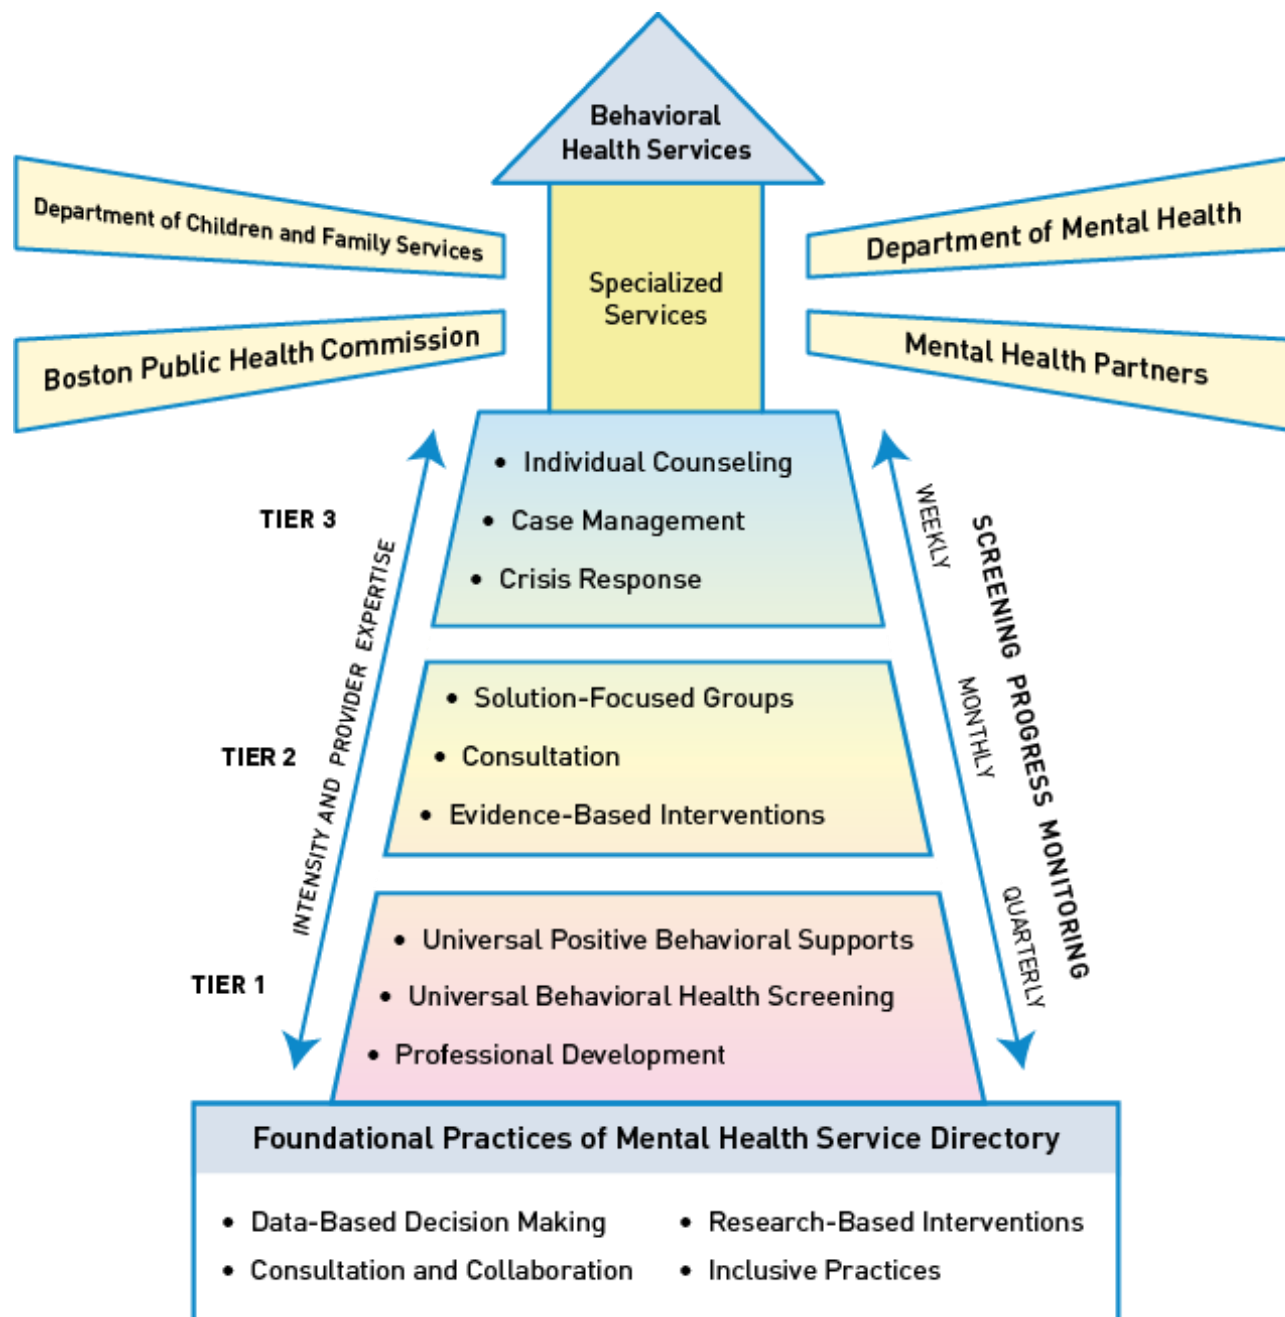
Behavioral Health Services

Department of Children and Family Services

Department of Mental Health

Specialized Services

Boston Public Health Commission

Mental Health Partners

TIER 3

• Individual Counseling
• Case Management
• Crisis Response

TIER 2

• Solution-Focused Groups
• Consultation
• Evidence-Based Interventions

TIER 1

• Universal Positive Behavioral Supports
• Universal Behavioral Health Screening
• Professional Development

INTENSITY AND PROVIDER EXPERTISE

SCREENING PROGRESS MONITORING

WEEKLY

MONTHLY

QUARTERLY

Foundational Practices of Mental Health Service Directory

• Data-Based Decision Making
• Consultation and Collaboration
• Research-Based Interventions
• Inclusive Practices